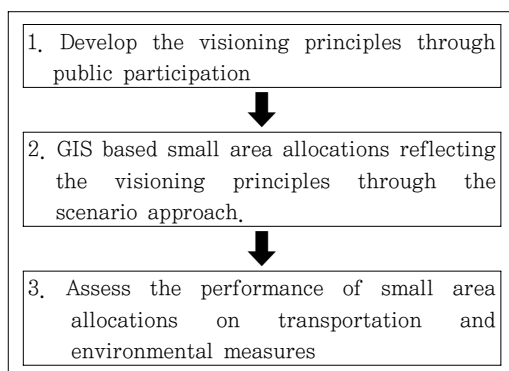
1. Develop the visioning principles through public participation

2. GIS based small area allocations reflecting the visioning principles through the scenario approach.

3. Assess the performance of small area allocations on transportation and environmental measures